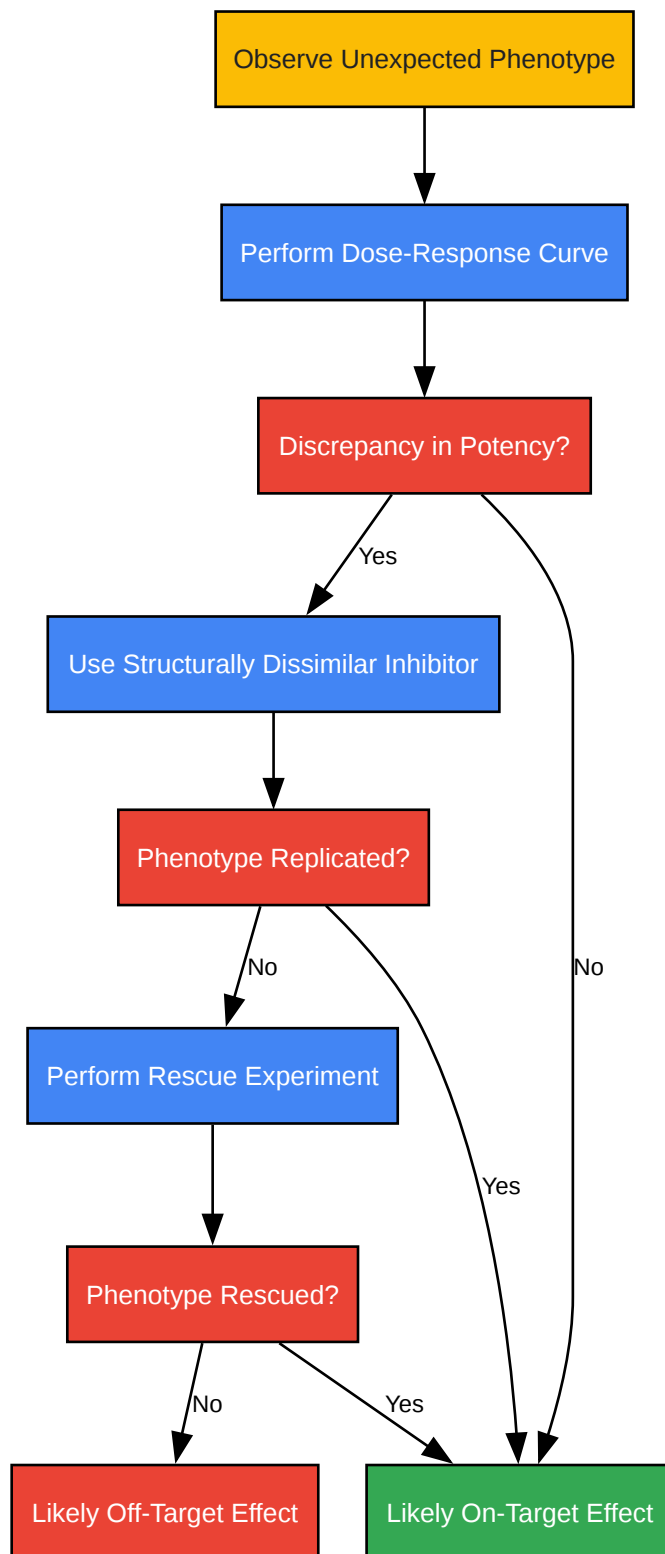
Observe Unexpected Phenotype

Perform Dose-Response Curve

Discrepancy in Potency?

Yes

Use Structurally Dissimilar Inhibitor

Phenotype Replicated?

No

No

Perform Rescue Experiment

Yes

Phenotype Rescued?

No

Yes

Likely Off-Target Effect

Likely On-Target Effect